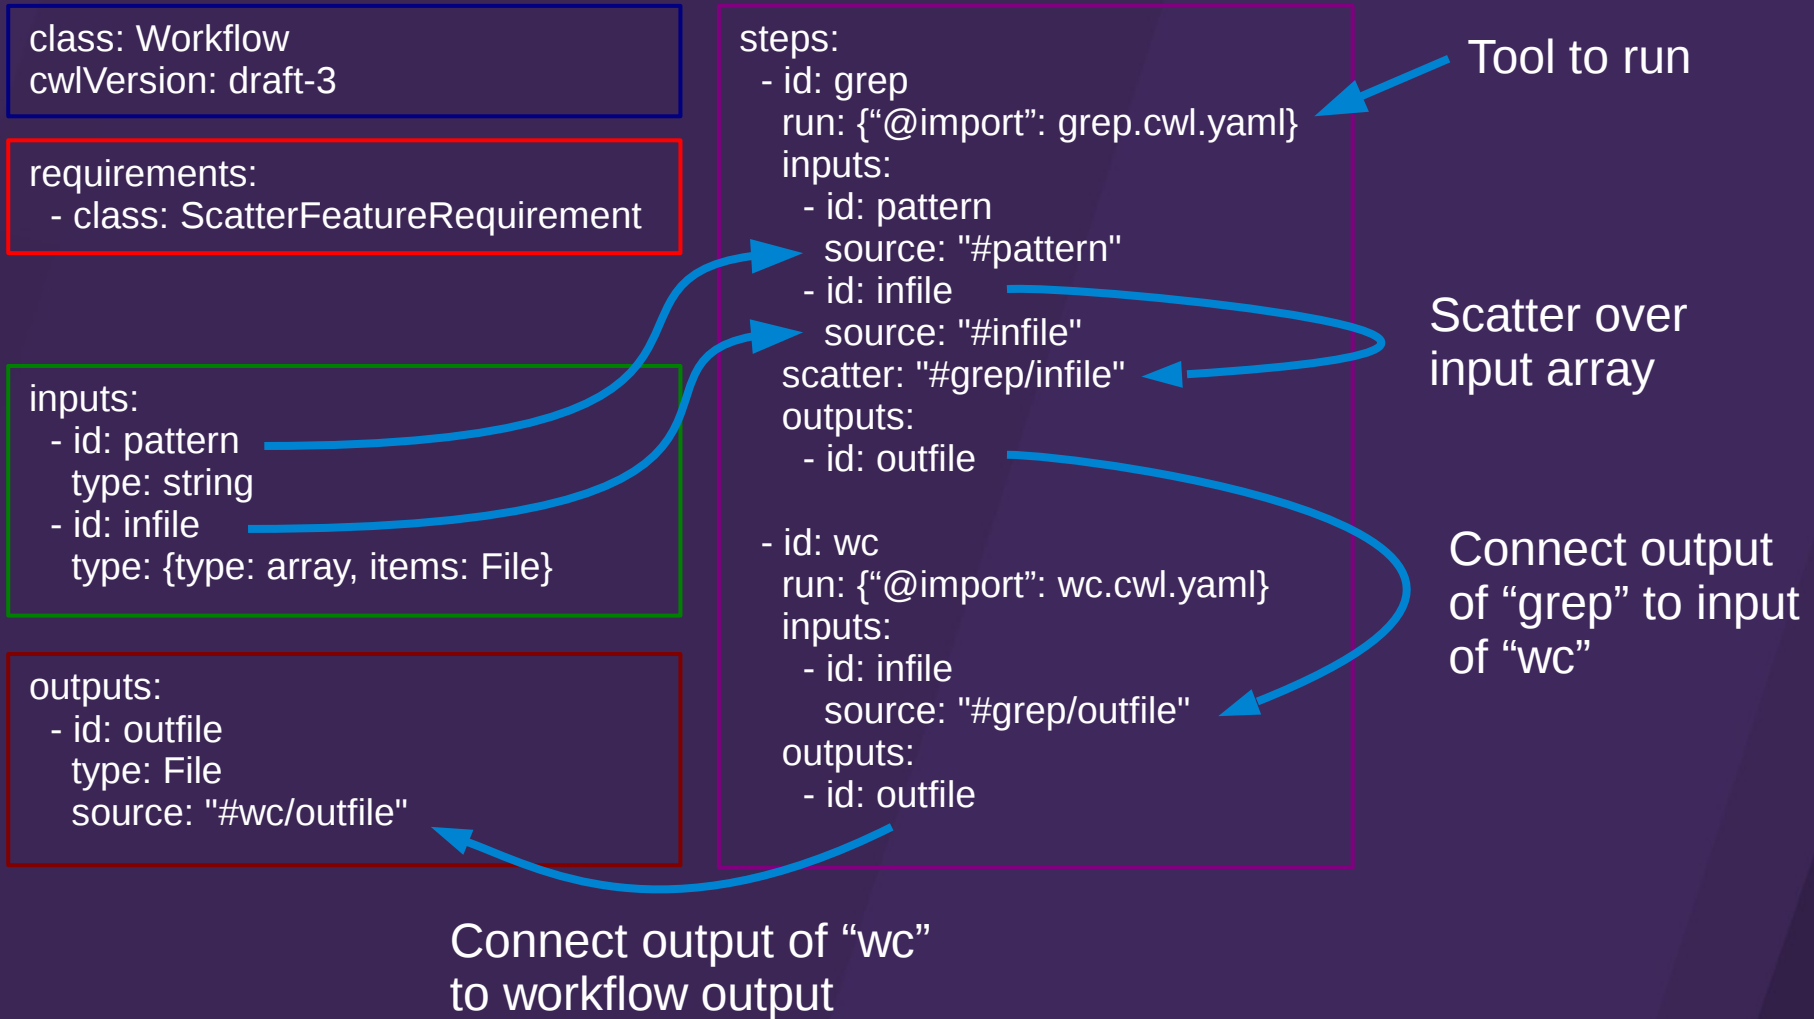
class: Workflow
cwlVersion: draft-3

requirements:
- class: ScatterFeatureRequirement

inputs:
- id: pattern
type: string
- id: infile
type: {type: array, items: File}

outputs:
- id: outfile
type: File
source: "#wc/outfile"

steps:
- id: grep
run: {“@import”: grep.cwl.yaml}
inputs:
- id: pattern
source: "#pattern"
- id: infile
source: "#infile"
scatter: "#grep/infile"
outputs:
- id: outfile

- id: wc
run: {“@import”: wc.cwl.yaml}
inputs:
- id: infile
source: "#grep/outfile"
outputs:
- id: outfile

Tool to run

Scatter over input array

Connect output of “grep” to input of “wc”

Connect output of “wc” to workflow output